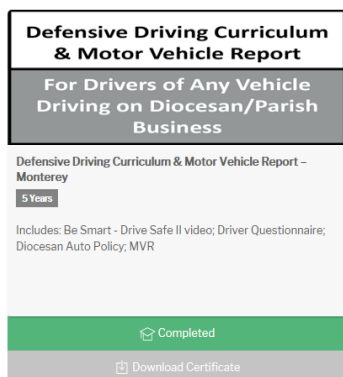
Defensive Driving Curriculum & Motor Vehicle Report

For Drivers of Any Vehicle Driving on Diocesan/Parish Business

Defensive Driving Curriculum & Motor Vehicle Report – Monterey

5 Years

Includes: Be Smart - Drive Safe II video; Driver Questionnaire; Diocesan Auto Policy; MVR

Completed

Download Certificate